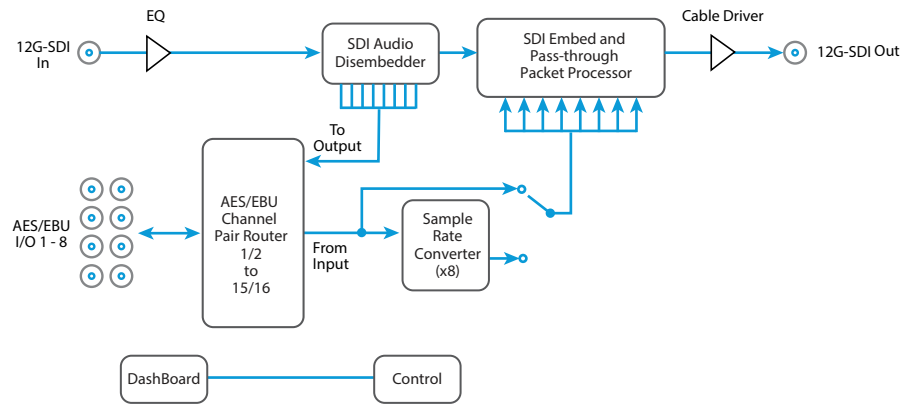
EQ

12G-SDI In

SDI Audio Disembedder

SDI Embed and Pass-through Packet Processor

Cable Driver

12G-SDI Out

To Output

AES/EBU I/O 1 - 8

AES/EBU Channel Pair Router 1/2 to 15/16

From Input

Sample Rate Converter (x8)

DashBoard

Control